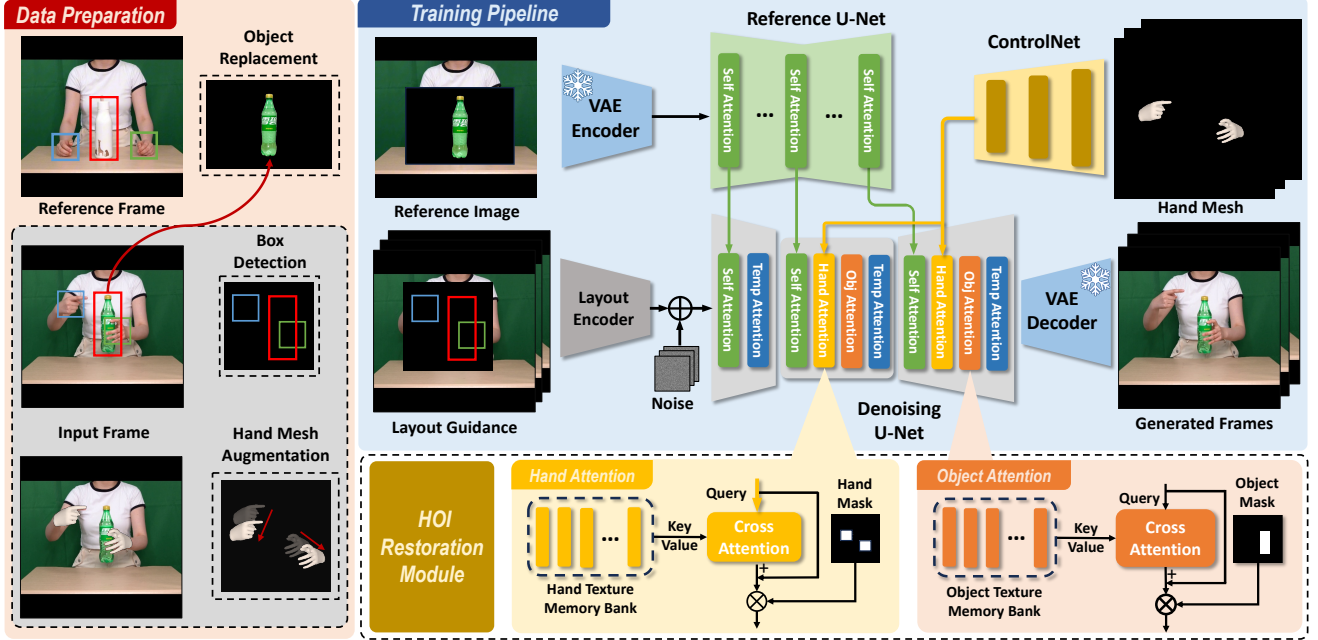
Data Preparation

Object Replacement

Reference Frame

Box Detection

Input Frame

Hand Mesh Augmentation

Training Pipeline

Reference U-Net

ControlNet

VAE Encoder

Self Attention

...

Self Attention

...

Self Attention

Reference Image

Hand Mesh

Layout Encoder

Self Attention

Temp Attention

Self Attention

Hand Attention

Obj Attention

Temp Attention

Self Attention

Hand Attention

Obj Attention

Temp Attention

VAE Decoder

Noise

Layout Guidance

Denoising U-Net

Generated Frames

HOI Restoration Module

Hand Attention

Query

Hand Mask

...

Key Value

Cross Attention

+

Hand Texture Memory Bank

Object Attention

Query

Object Mask

...

Key Value

Cross Attention

+

Object Texture Memory Bank